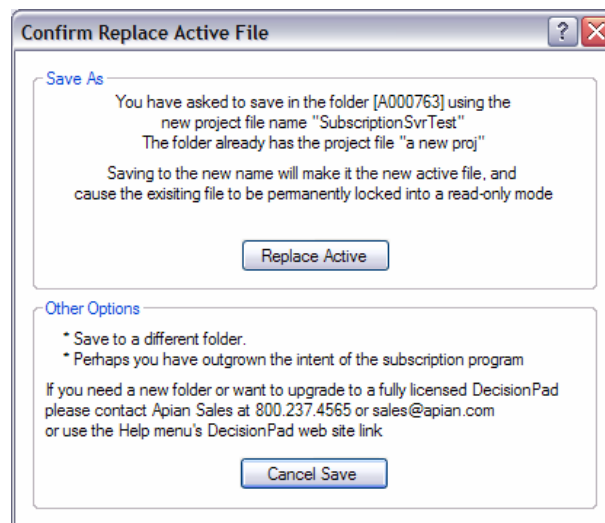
Confirm Replace Active File

?

Save As

You have asked to save in the folder [A000763] using the new project file name "SubscriptionSvrTest"
The folder already has the project file "a new proj"

Saving to the new name will make it the new active file, and cause the exisiting file to be permanently locked into a read-only mode

Replace Active

Other Options

* Save to a different folder.
* Perhaps you have outgrown the intent of the subscription program

If you need a new folder or want to upgrade to a fully licensed DecisionPad please contact Apian Sales at 800.237.4565 or sales@apian.com or use the Help menu's DecisionPad web site link

Cancel Save